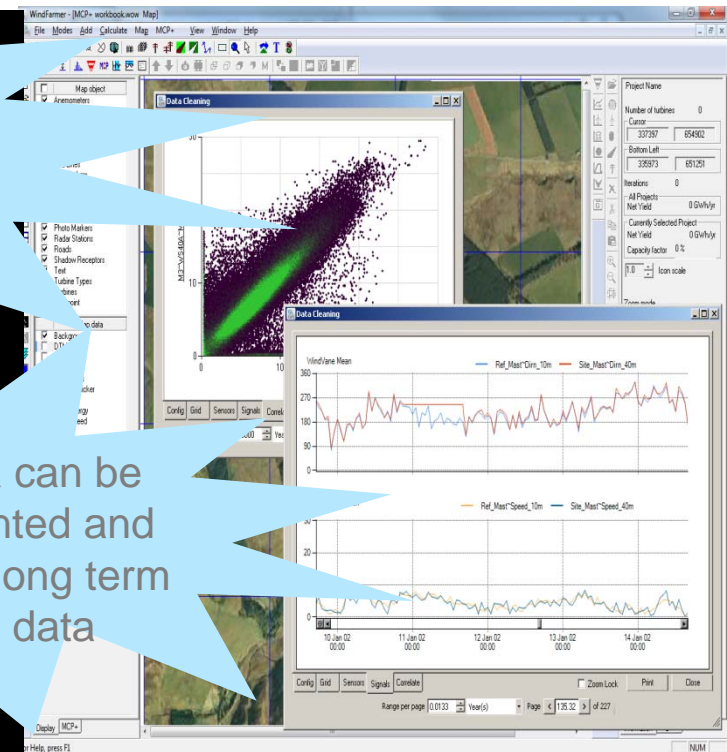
WindFarmer - [MCP+ workbook.wow Map]
File Modes Add Calculate Map MCP+ View Window Help

Map object
Anemometers
Photo Markers
Radar Stations
Roads
Shadow Receptors
Text
Turbine Types
Turbines
Viewpoint
Map data
Background

Data Cleaning
30
10
10
Config Grid Sensors Signals Correlate

Project Name
Number of turbines 0
Cursor
337397 654902
Bottom Left
335973 651251
Iterations 0
All Projects
Net Yield 0 GWh/yr
Currently Selected Project
Net Yield 0 GWh/yr
Capacity factor 0 %
1.0 Icon scale
Zoom mode

Data Cleaning
WindVane Mean
Ref_Mast~Dirn_10m Site_Mast~Dirn_40m
360
270
180
90
0
Ref_Mast~Speed_10m Site_Mast~Speed_40m
30
20
10
0
10 Jan 02 00:00
11 Jan 02 00:00
12 Jan 02 00:00
13 Jan 02 00:00
14 Jan 02 00:00
Config Grid Sensors Signals Correlate
Zoom Lock Print Close
Range per page 0.0133 Year(s) Page 135.32 of 227

can be
nted and
ong term
data

Display MCP+
or Help, press F1
NUM